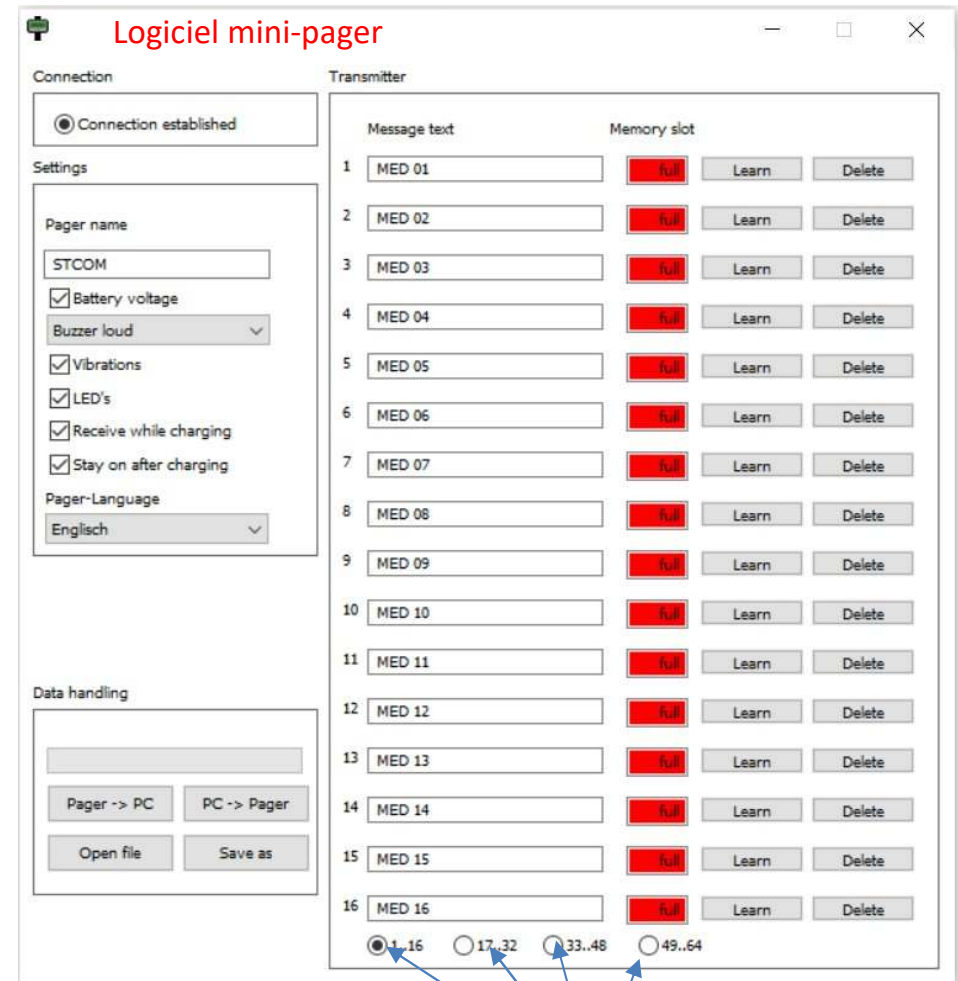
Logiciel mini-pager

Connection

Connection established

Settings

Pager name

STCOM

Battery voltage

Buzzer loud

Vibrations

LED's

Receive while charging

Stay on after charging

Pager-Language

Englisch

Data handling

Pager -> PC

PC -> Pager

Open file

Save as

Transmitter

| | Message text | Memory slot | | |
|---|---|---|---|---|
| 1 | MED 01 | full | Learn | Delete |
| 2 | MED 02 | full | Learn | Delete |
| 3 | MED 03 | full | Learn | Delete |
| 4 | MED 04 | full | Learn | Delete |
| 5 | MED 05 | full | Learn | Delete |
| 6 | MED 06 | full | Learn | Delete |
| 7 | MED 07 | full | Learn | Delete |
| 8 | MED 08 | full | Learn | Delete |
| 9 | MED 09 | full | Learn | Delete |
| 10 | MED 10 | full | Learn | Delete |
| 11 | MED 11 | full | Learn | Delete |
| 12 | MED 12 | full | Learn | Delete |
| 13 | MED 13 | full | Learn | Delete |
| 14 | MED 14 | full | Learn | Delete |
| 15 | MED 15 | full | Learn | Delete |
| 16 | MED 16 | full | Learn | Delete |

1..16 17..32 33..48 49..64